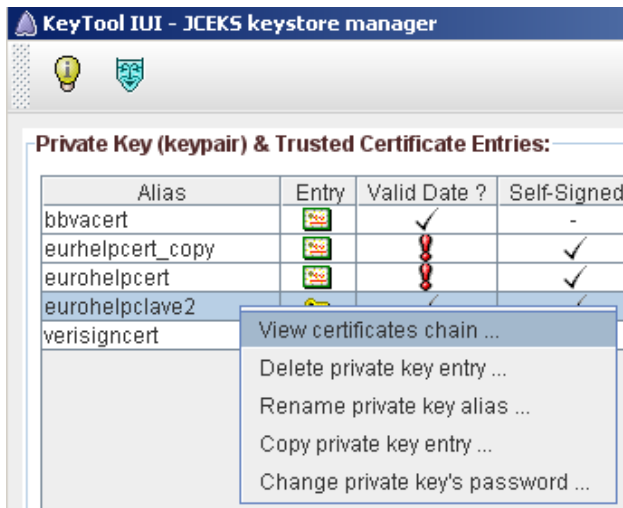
KeyTool IUI - JCEKS keystore manager

Private Key (keypair) & Trusted Certificate Entries:

| Alias | Entry | Valid Date ? | Self-Signed |
|---|---|---|---|
| bbvacert | | ✓ | - |
| eurhelpcert_copy | | ! | ✓ |
| eurohelpcert | | ! | ✓ |
| eurohelpclave2 | | ✓ | ✓ |
| verisigncert | | | |

View certificates chain ...
Delete private key entry ...
Rename private key alias ...
Copy private key entry ...
Change private key's password ...